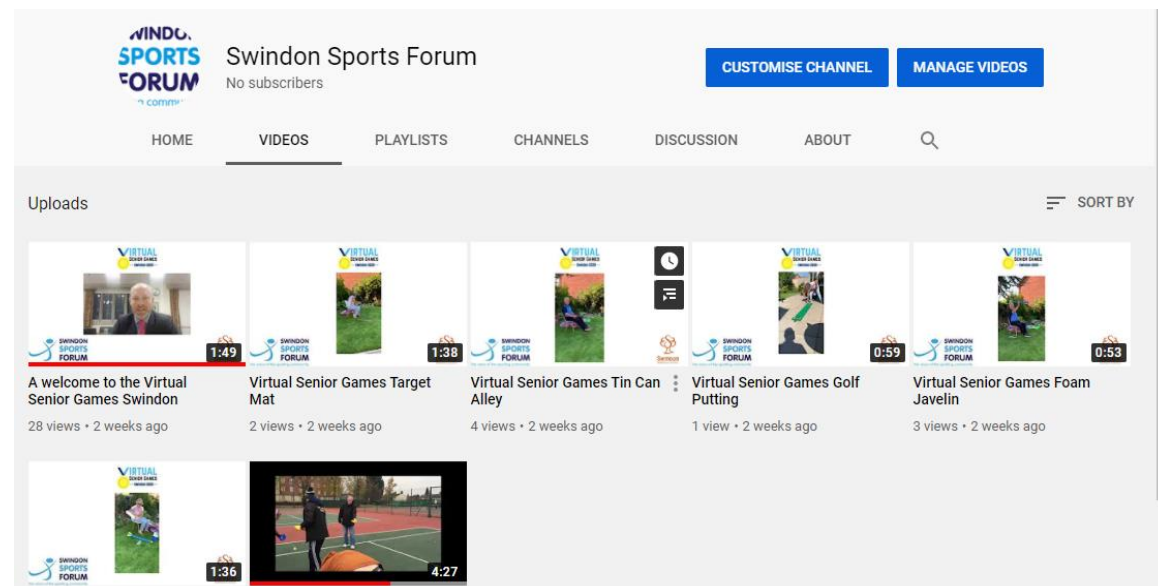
WINDON SPORTS FORUM

Swindon Sports Forum
No subscribers

CUSTOMISE CHANNEL
MANAGE VIDEOS

HOME
VIDEOS
PLAYLISTS
CHANNELS
DISCUSSION
ABOUT

Uploads
SORT BY

VIRTUAL SENIOR GAMES
SWINDON SPORTS FORUM
1:49
A welcome to the Virtual Senior Games Swindon
28 views • 2 weeks ago

VIRTUAL SENIOR GAMES
SWINDON SPORTS FORUM
1:38
Virtual Senior Games Target Mat
2 views • 2 weeks ago

VIRTUAL SENIOR GAMES
SWINDON SPORTS FORUM
Virtual Senior Games Tin Can Alley
4 views • 2 weeks ago

VIRTUAL SENIOR GAMES
SWINDON SPORTS FORUM
0:59
Virtual Senior Games Golf Putting
1 view • 2 weeks ago

VIRTUAL SENIOR GAMES
SWINDON SPORTS FORUM
0:53
Virtual Senior Games Foam Javelin
3 views • 2 weeks ago

VIRTUAL SENIOR GAMES
SWINDON SPORTS FORUM
1:36

4:27